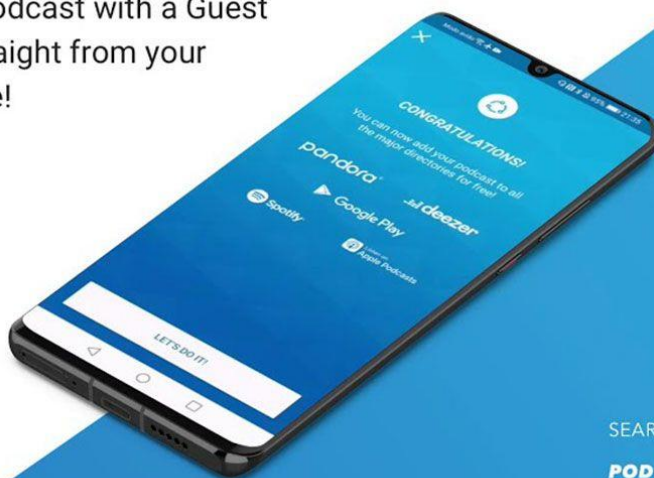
odcast with a Guest
aight from your
e!

X

CONGRATULATIONS!

You can now add your podcast to all the major directories for free!

pandora

Spotify

Google Play

deezer

Listen on Apple Podcasts

LET'S DO IT!

SEAR

POD